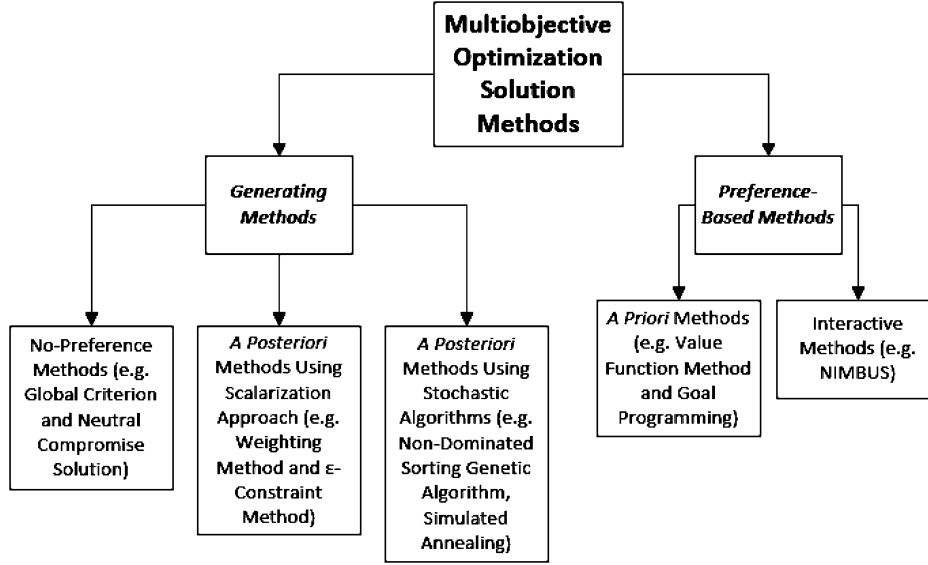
Multiobjective Optimization Solution Methods

Generating Methods

Preference-Based Methods

No-Preference Methods (e.g. Global Criterion and Neutral Compromise Solution)

A Posteriori Methods Using Scalarization Approach (e.g. Weighting Method and ε-Constraint Method)

A Posteriori Methods Using Stochastic Algorithms (e.g. Non-Dominated Sorting Genetic Algorithm, Simulated Annealing)

A Priori Methods (e.g. Value Function Method and Goal Programming)

Interactive Methods (e.g. NIMBUS)